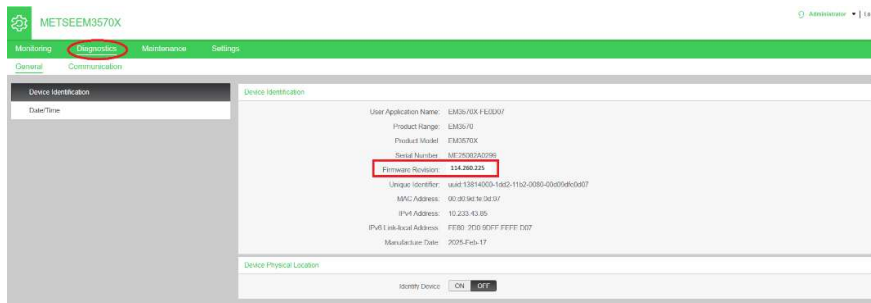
METSEEM3570X

Administrator ▾ | La

Monitoring Diagnostics Maintenance Settings

General Communication

Device Identification

Date/Time

Device Identification

User Application Name: EM3570X FE0D07

Product Range: EM3570

Product Model: EM3570X

Serial Number: ME25002A0296

Firmware Revision: 114.260.225

Unique Identifier: uuid:13814000-1dd2-11b2-0080-00d0dfe0d07

MAC Address: 00:d0:fd:fe:0d:07

IPv4 Address: 10.233.43.85

IPv6 Link-local Address: FE80::2D0:9DFF:FEFE:D07

Manufacture Date: 2025-Feb-17

Device Physical Location

Identify Device ON OFF